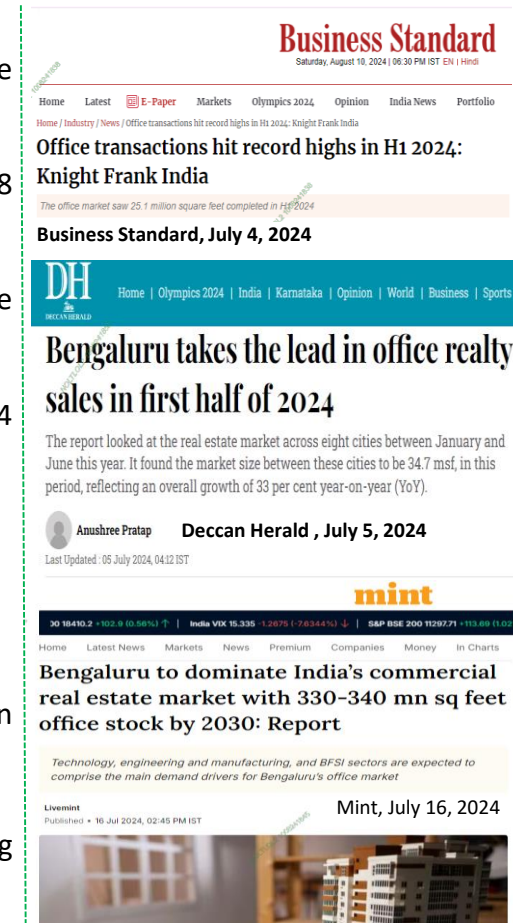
e

8

e

4

n

g

Business Standard
Saturday, August 10, 2024 | 06:30 PM IST EN | Hindi

Home Latest E-Paper Markets Olympics 2024 Opinion India News Portfolio

Home / Industry / News / Office transactions hit record highs in H1 2024: Knight Frank India

Office transactions hit record highs in H1 2024: Knight Frank India

The office market saw 25.1 million square feet completed in H1 2024

Business Standard, July 4, 2024

DH DECCAN HERALD

Home | Olympics 2024 | India | Karnataka | Opinion | World | Business | Sports

Bengaluru takes the lead in office realty sales in first half of 2024

The report looked at the real estate market across eight cities between January and June this year. It found the market size between these cities to be 34.7 msf, in this period, reflecting an overall growth of 33 per cent year-on-year (YoY).

Anushree Pratap

Deccan Herald , July 5, 2024

Last Updated : 05 July 2024, 04:12 IST

mint

30 18410.2 +102.9 (0.56%) | India VIX 15.335 -1.2675 (-7.6344%) | S&P BSE 200 11297.71 +113.69 (1.02

Home Latest News Markets News Premium Companies Money In Charts

Bengaluru to dominate India's commercial real estate market with 330-340 mn sq feet office stock by 2030: Report

Technology, engineering and manufacturing, and BFSI sectors are expected to comprise the main demand drivers for Bengaluru's office market

Livemint
Published • 16 Jul 2024, 02:45 PM IST

Mint, July 16, 2024